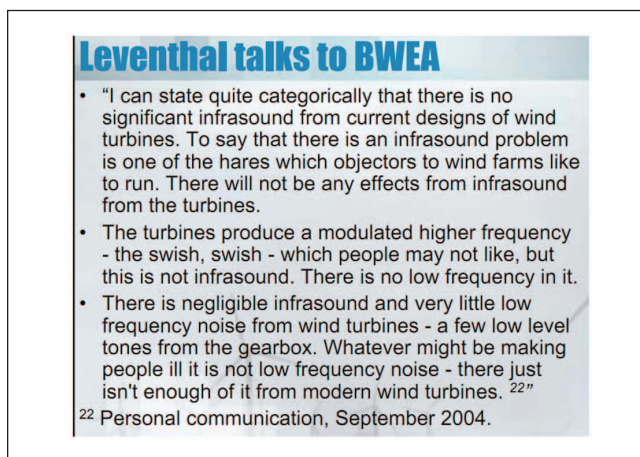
Leventhal talks to BWEA

• "I can state quite categorically that there is no significant infrasound from current designs of wind turbines. To say that there is an infrasound problem is one of the hares which objectors to wind farms like to run. There will not be any effects from infrasound from the turbines.

• The turbines produce a modulated higher frequency - the swish, swish - which people may not like, but this is not infrasound. There is no low frequency in it.

• There is negligible infrasound and very little low frequency noise from wind turbines - a few low level tones from the gearbox. Whatever might be making people ill it is not low frequency noise - there just isn't enough of it from modern wind turbines. $^{22}$"

$^{22}$ Personal communication, September 2004.